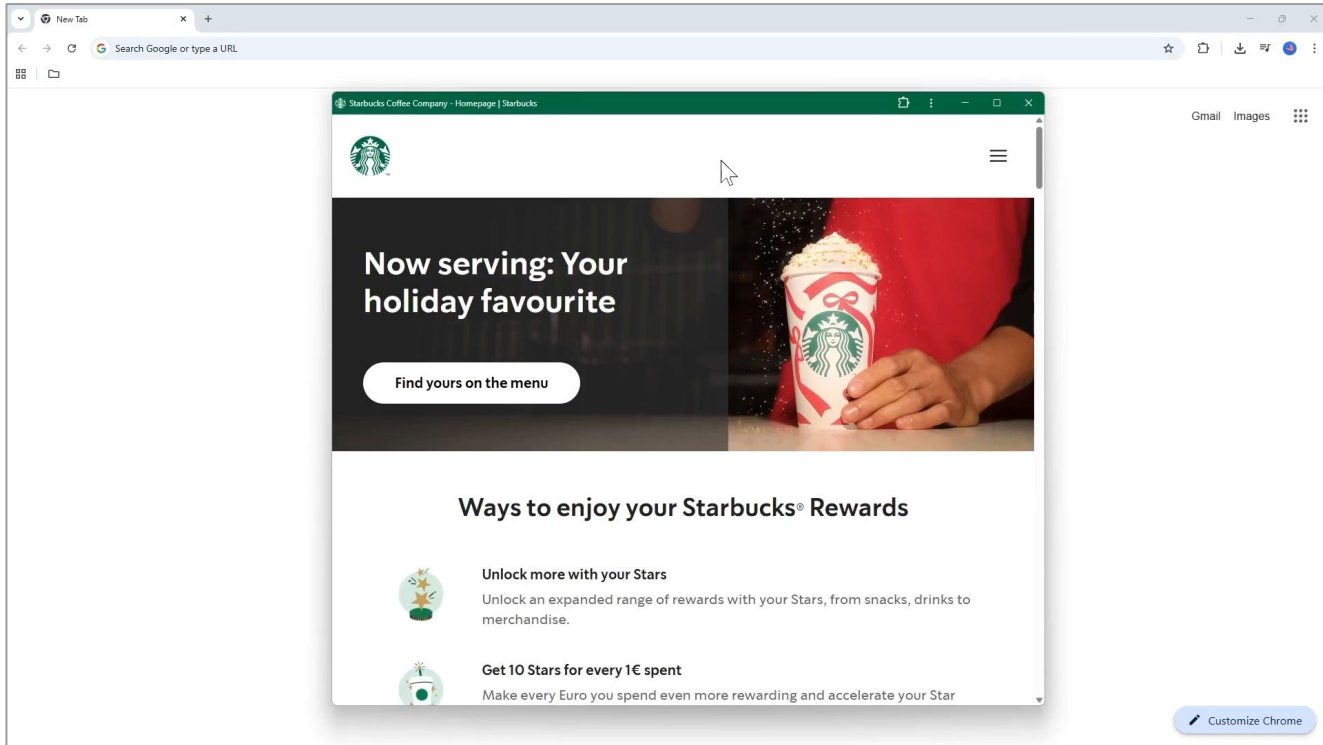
New Tab

Search Google or type a URL

Gmail Images

Starbucks Coffee Company - Homepage | Starbucks

Now serving: Your holiday favourite

Find yours on the menu

Ways to enjoy your Starbucks® Rewards

Unlock more with your Stars

Unlock an expanded range of rewards with your Stars, from snacks, drinks to merchandise.

Get 10 Stars for every 1€ spent

Make every Euro you spend even more rewarding and accelerate your Star

Customize Chrome